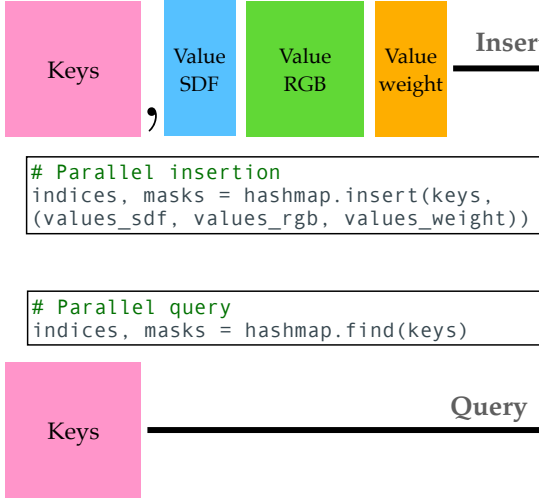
Keys

,

Value SDF

Value RGB

Value weight

Inser

# Parallel insertion
indices, masks = hashmap.insert(keys, (values_sdf, values_rgb, values_weight))

# Parallel query
indices, masks = hashmap.find(keys)

Keys

Query